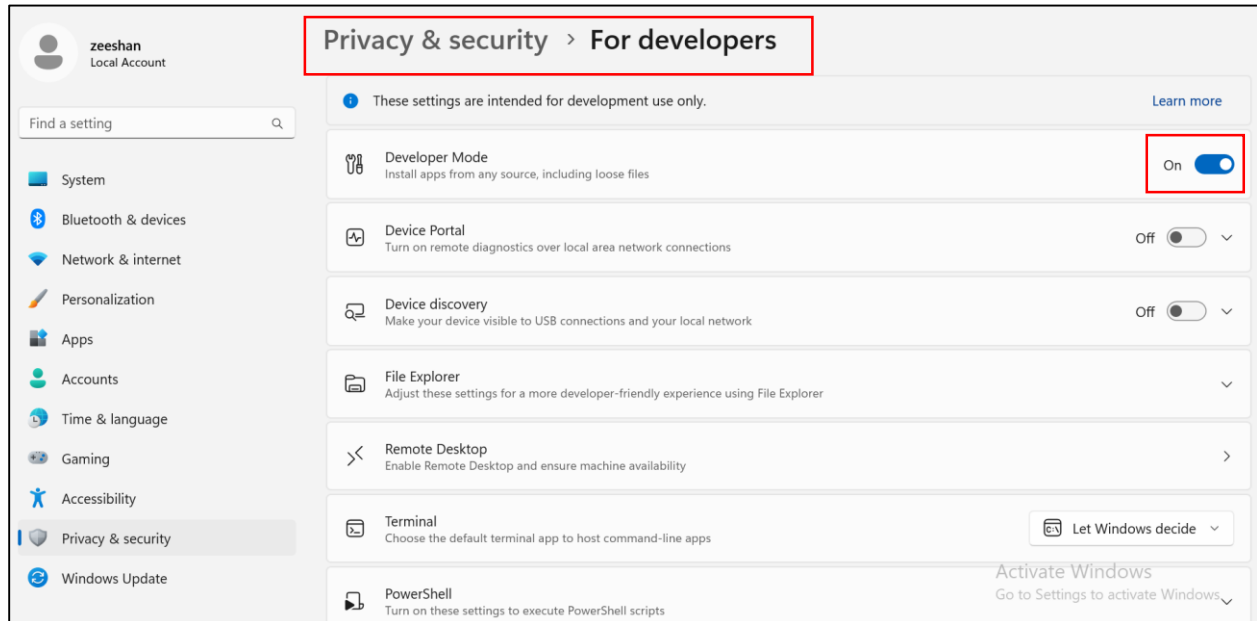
zeeshan
Local Account

Find a setting

System
Bluetooth & devices
Network & internet
Personalization
Apps
Accounts
Time & language
Gaming
Accessibility
Privacy & security
Windows Update

Privacy & security > For developers

These settings are intended for development use only.
Learn more

Developer Mode
Install apps from any source, including loose files
On

Device Portal
Turn on remote diagnostics over local area network connections
Off

Device discovery
Make your device visible to USB connections and your local network
Off

File Explorer
Adjust these settings for a more developer-friendly experience using File Explorer

Remote Desktop
Enable Remote Desktop and ensure machine availability

Terminal
Choose the default terminal app to host command-line apps
Let Windows decide

PowerShell
Turn on these settings to execute PowerShell scripts

Activate Windows
Go to Settings to activate Windows.